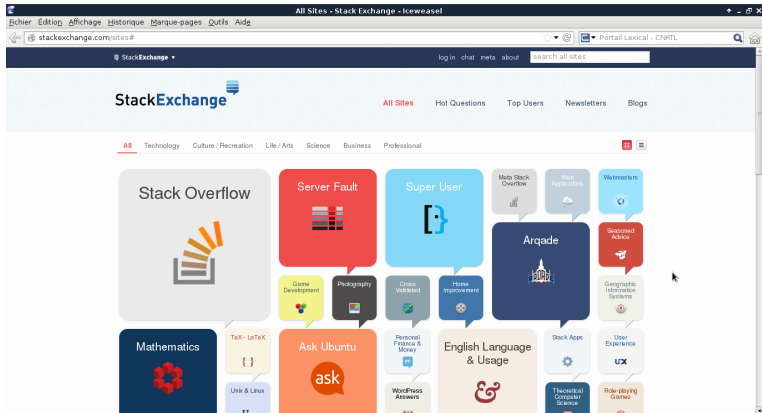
All Sites - Stack Exchange - Iceweasel

Fichier Édition Affichage Historique Marque-pages Outils Aide

stackexchange.com/sites#

Portail Lexical - CNRTL

StackExchange ▾

log in chat meta about

search all sites

StackExchange

All Sites Hot Questions Top Users Newsletters Blogs

All Technology Culture / Recreation Life / Arts Science Business Professional

Stack Overflow

Server Fault

Super User

Meta Stack Overflow

Web Applications

Webmasters

Arqade

Seasoned Advice

Game Development

Photography

Cross Validated

Home Improvement

Geographic Information Systems

Mathematics

TeX - LaTeX

Ask Ubuntu

ask

Personal Finance & Money

English Language & Usage

Stack Apps

User Experience

UX

Unix & Linux

WordPress Answers

Theoretical Computer Science

Role-playing Games